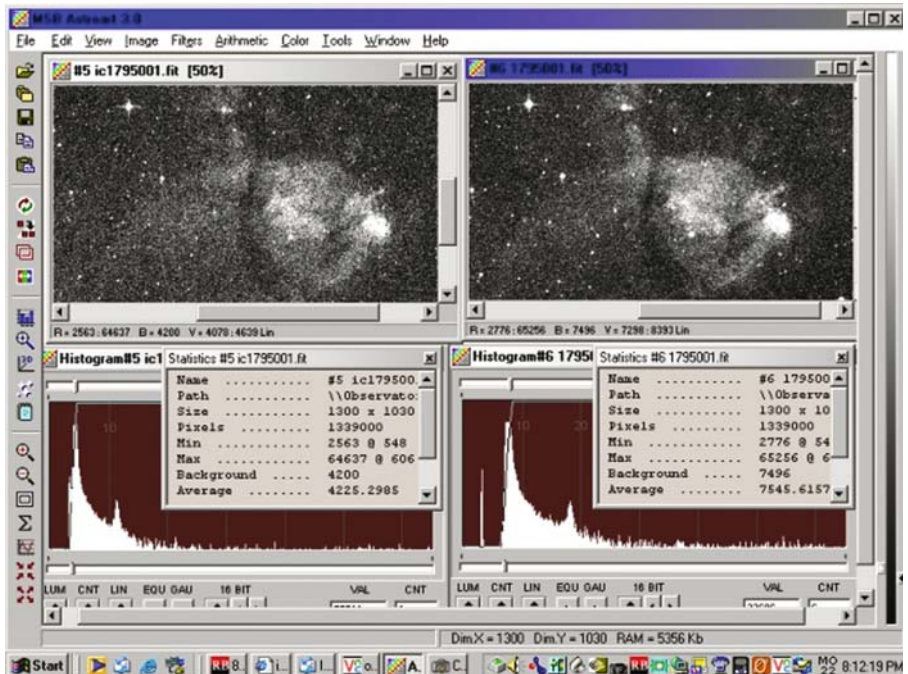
MSB Astroart 3.0

File Edit View Image Filters Arithmetic Color Tools Window Help

#5 ic1795001.fit [50%]

#6 1795001.fit [50%]

R = 2563 : 64637 B = 4200 V = 4078 : 4639 Lin

R = 2776 : 65256 B = 7496 V = 7298 : 8393 Lin

Histogram#5 ic1

Statistics #5 ic1795001.fit

| Name | ............ | #5 ic179500 |
|---|---|---|
| Path | ............ | \\Observato |
| Size | ............ | 1300 x 1030 |
| Pixels | ......... | 1339000 |
| Min | ............ | 2563 @ 548 |
| Max | ............ | 64637 @ 606 |
| Background | ..... | 4200 |
| Average | ........ | 4225.2985 |

Histogram#6 1795

Statistics #6 1795001.fit

| Name | ............ | #6 179500 |
|---|---|---|
| Path | ............ | \\Observa |
| Size | ............ | 1300 x 10 |
| Pixels | ......... | 1339000 |
| Min | ............ | 2776 @ 54 |
| Max | ............ | 65256 @ 6 |
| Background | ..... | 7496 |
| Average | ........ | 7545.6157 |

10

20

LUM CNT LIN EQU GAU 16 BIT VAL CNT

LUM CNT LIN EQU GAU 16 BIT VAL CNT

Dim.X = 1300 Dim.Y = 1030 RAM = 5356 Kb

Start 8. i.. i.. o.. A. C. MO 22 8:12:19 PM